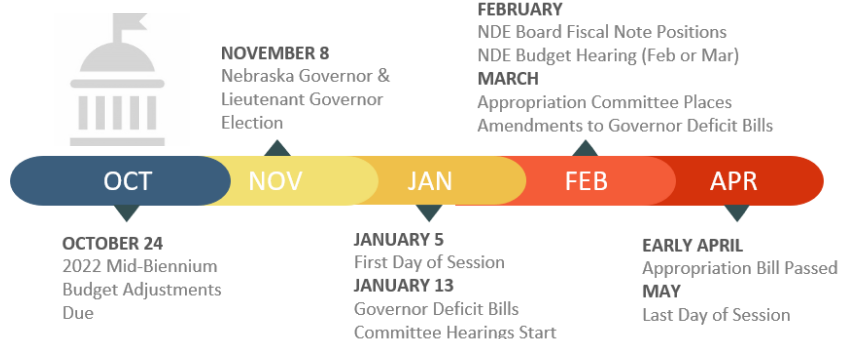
FEBRUARY
NDE Board Fiscal Note Positions
NDE Budget Hearing (Feb or Mar)
MARCH
Appropriation Committee Places Amendments to Governor Deficit Bills

NOVEMBER 8
Nebraska Governor & Lieutenant Governor Election

OCT NOV JAN FEB APR

OCTOBER 24
2022 Mid-Biennium Budget Adjustments Due

JANUARY 5
First Day of Session
JANUARY 13
Governor Deficit Bills Committee Hearings Start

EARLY APRIL
Appropriation Bill Passed
MAY
Last Day of Session